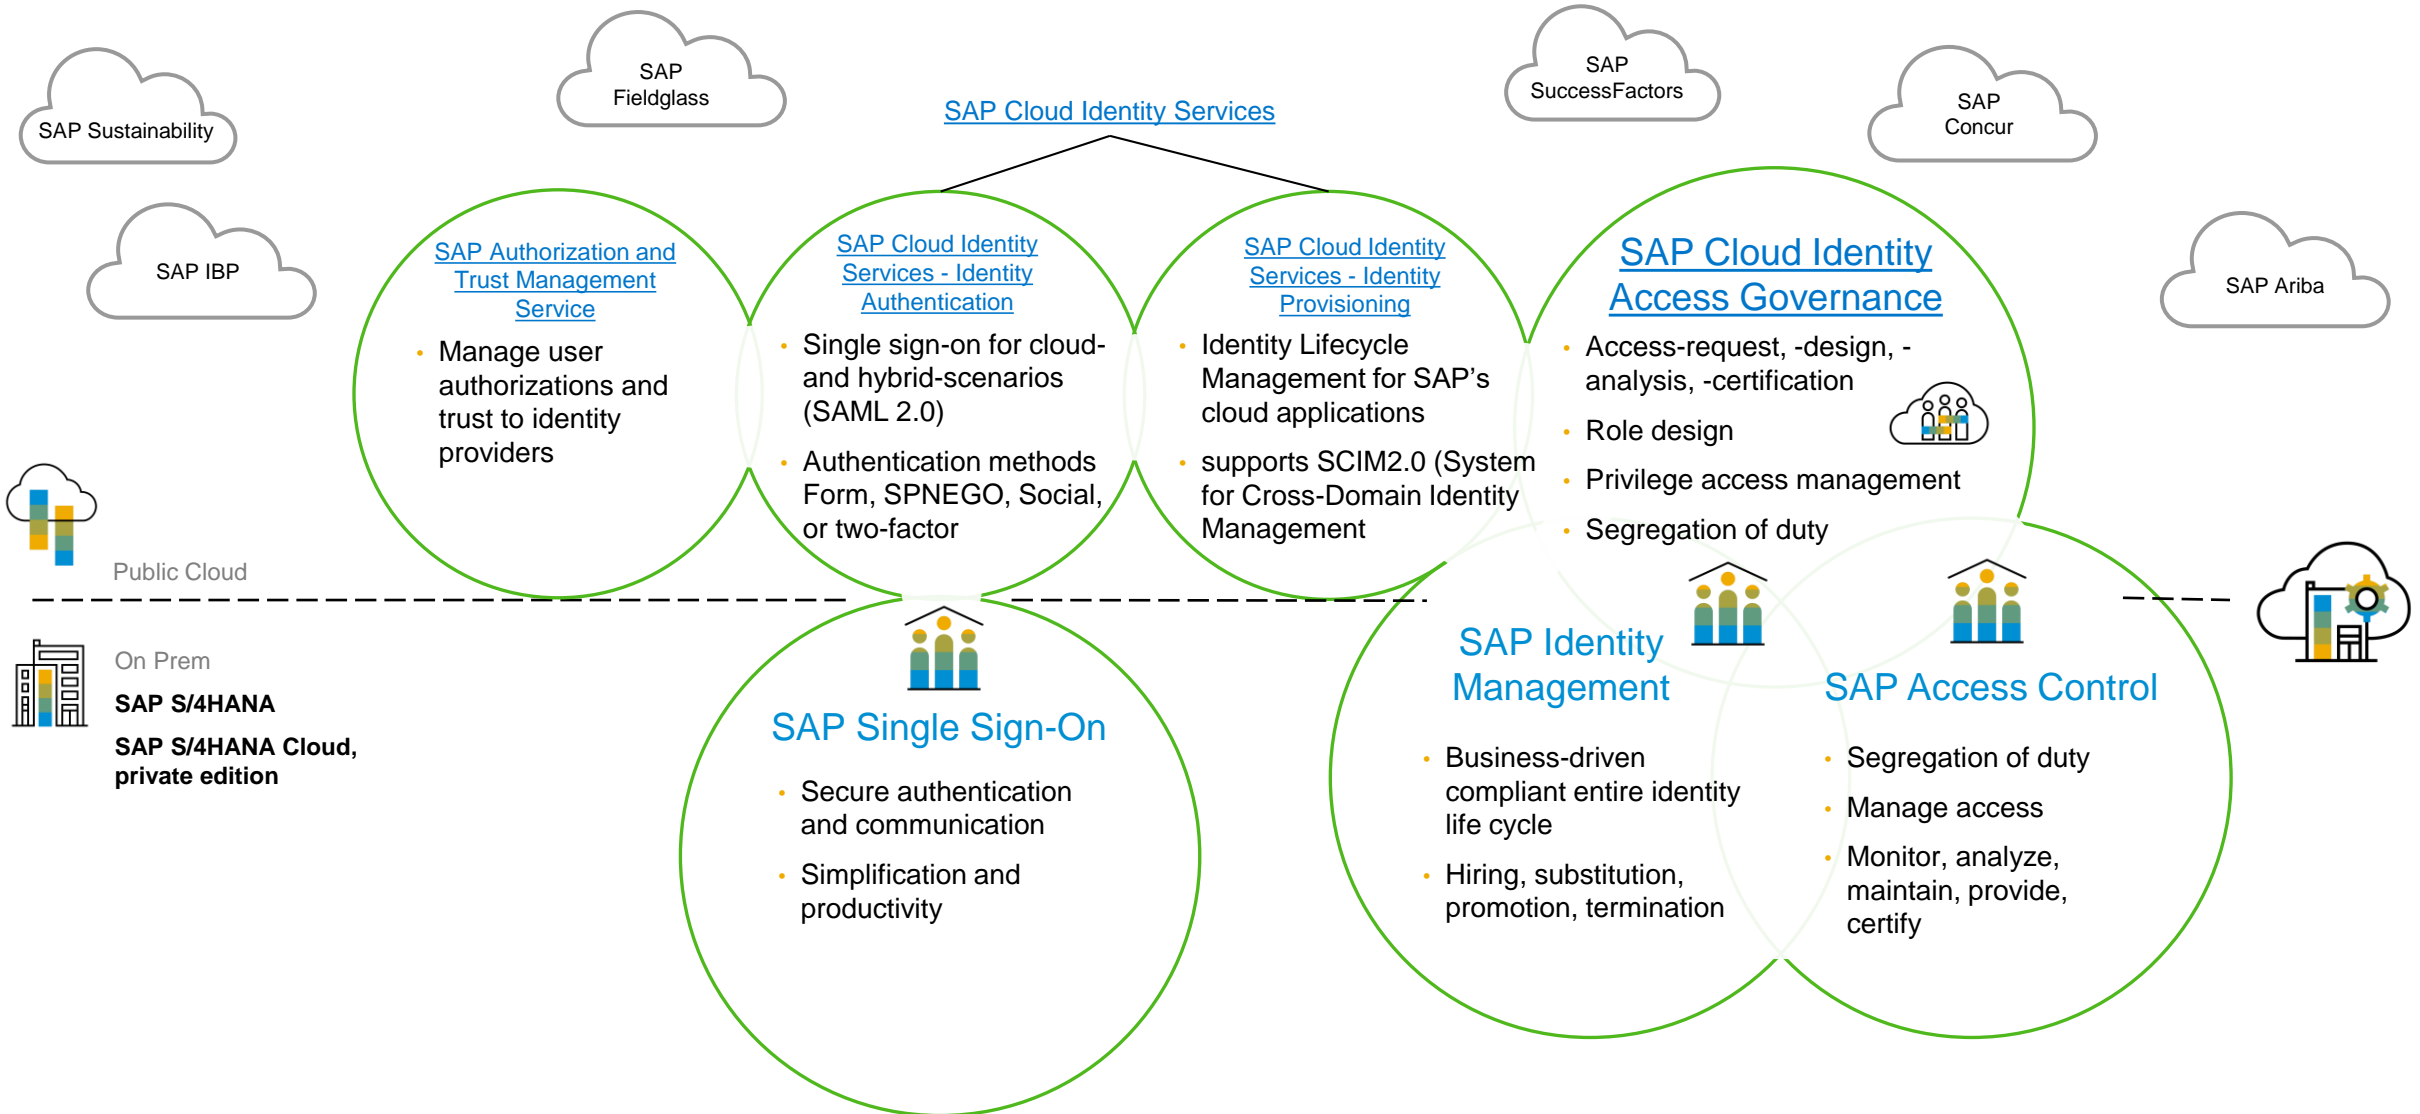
SAP Sustainability

SAP Fieldglass

SAP Cloud Identity Services

SAP SuccessFactors

SAP Concur

SAP IBP

SAP Ariba

SAP Authorization and Trust Management Service

- Manage user authorizations and trust to identity providers

SAP Cloud Identity Services - Identity Authentication

- Single sign-on for cloud- and hybrid-scenarios (SAML 2.0)
- Authentication methods Form, SPNEGO, Social, or two-factor

SAP Cloud Identity Services - Identity Provisioning

- Identity Lifecycle Management for SAP's cloud applications
- supports SCIM2.0 (System for Cross-Domain Identity Management

SAP Cloud Identity Access Governance

- Access-request, -design, -analysis, -certification
- Role design
- Privilege access management
- Segregation of duty

Public Cloud

On Prem

SAP S/4HANA

SAP S/4HANA Cloud, private edition

SAP Single Sign-On

- Secure authentication and communication
- Simplification and productivity

SAP Identity Management

- Business-driven compliant entire identity life cycle
- Hiring, substitution, promotion, termination

SAP Access Control

- Segregation of duty
- Manage access
- Monitor, analyze, maintain, provide, certify